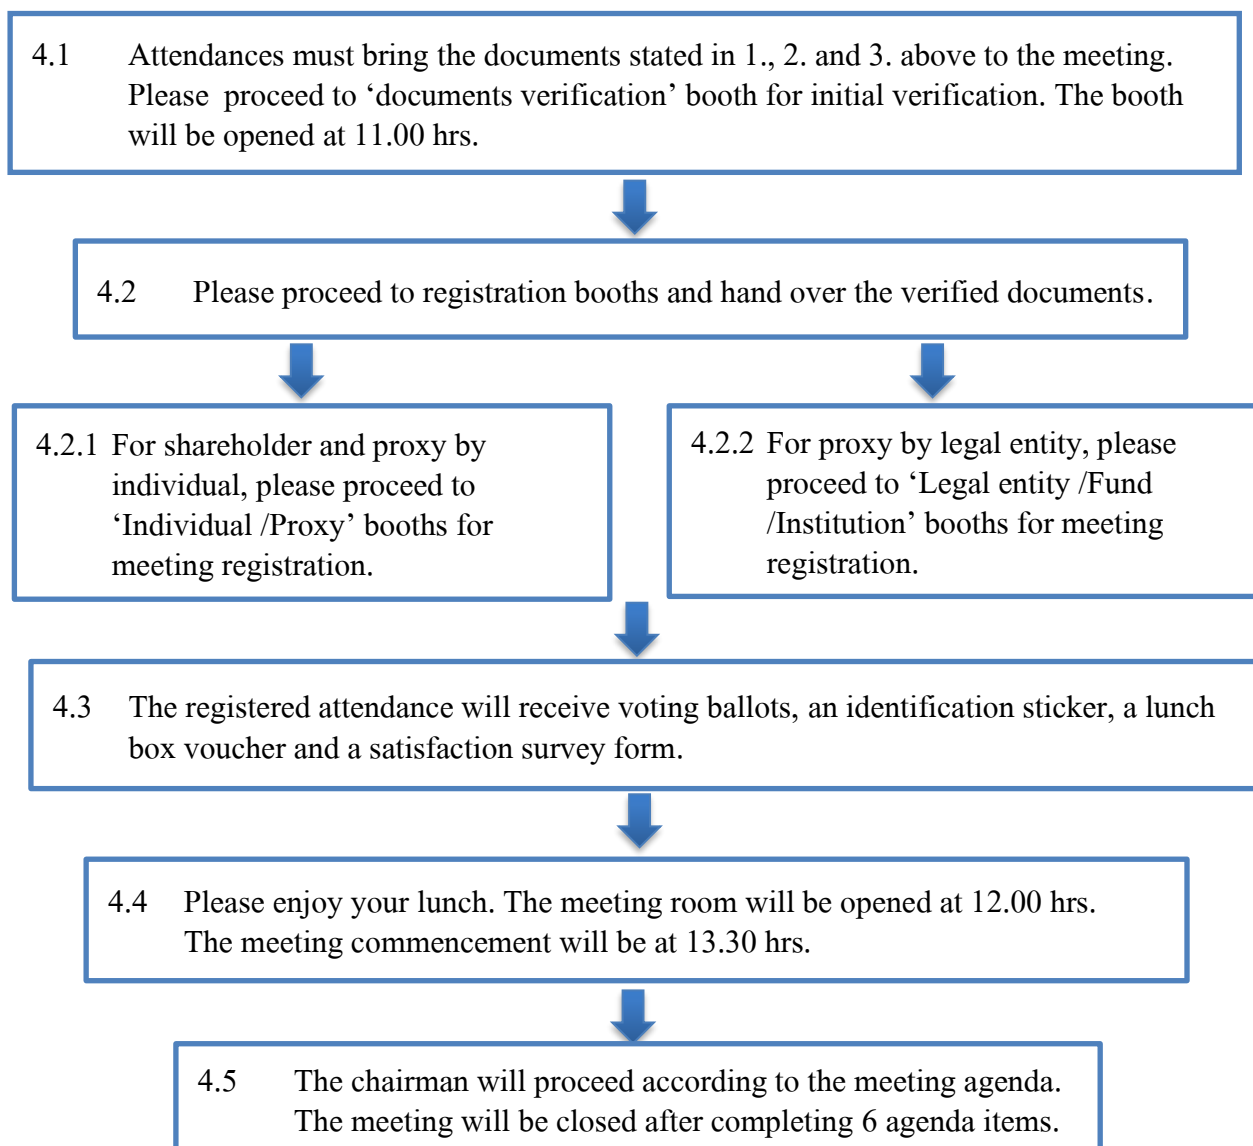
4.1 Attendances must bring the documents stated in 1., 2. and 3. above to the meeting. Please proceed to 'documents verification' booth for initial verification. The booth will be opened at 11.00 hrs.

4.2 Please proceed to registration booths and hand over the verified documents.

4.2.1 For shareholder and proxy by individual, please proceed to 'Individual /Proxy' booths for meeting registration.

4.2.2 For proxy by legal entity, please proceed to 'Legal entity /Fund /Institution' booths for meeting registration.

4.3 The registered attendance will receive voting ballots, an identification sticker, a lunch box voucher and a satisfaction survey form.

4.4 Please enjoy your lunch. The meeting room will be opened at 12.00 hrs. The meeting commencement will be at 13.30 hrs.

4.5 The chairman will proceed according to the meeting agenda. The meeting will be closed after completing 6 agenda items.